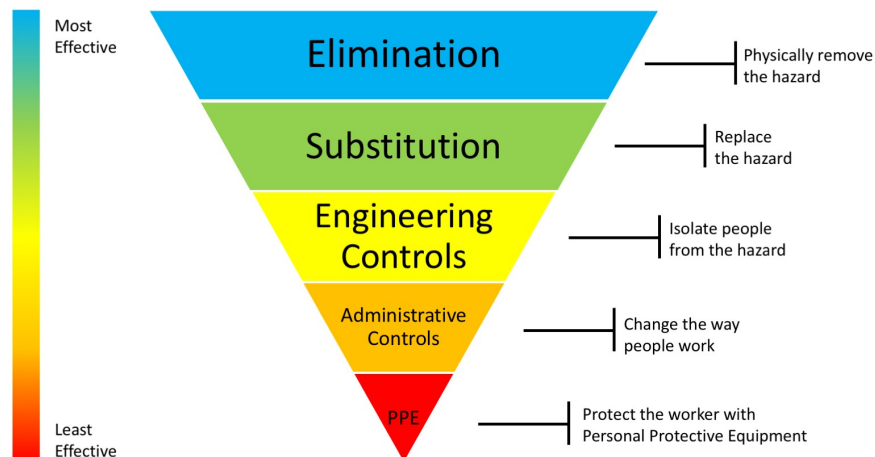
Most Effective

Least Effective

Elimination

Physically remove the hazard

Substitution

Replace the hazard

Engineering Controls

Isolate people from the hazard

Administrative Controls

Change the way people work

PPE

Protect the worker with Personal Protective Equipment